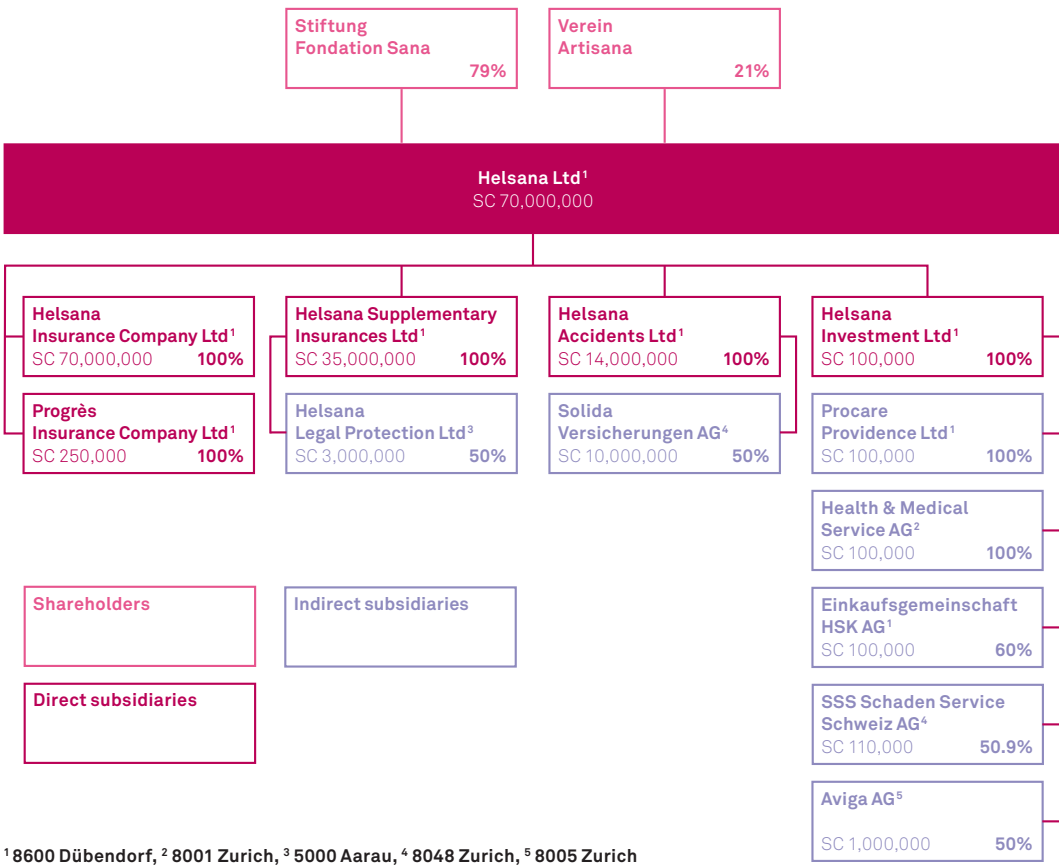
Stiftung
Fondation Sana
79%

Verein
Artisana
21%

Helsana Ltd$^1$
SC 70,000,000

Helsana
Insurance Company Ltd$^1$
SC 70,000,000 100%

Progrès
Insurance Company Ltd$^1$
SC 250,000 100%

Helsana Supplementary Insurances Ltd$^1$
SC 35,000,000 100%

Helsana
Legal Protection Ltd$^3$
SC 3,000,000 50%

Helsana
Accidents Ltd$^1$
SC 14,000,000 100%

Solida
Versicherungen AG$^4$
SC 10,000,000 50%

Helsana
Investment Ltd$^1$
SC 100,000 100%

Procare
Providence Ltd$^1$
SC 100,000 100%

Health & Medical
Service AG$^2$
SC 100,000 100%

Einkaufsgemeinschaft
HSK AG$^1$
SC 100,000 60%

SSS Schaden Service
Schweiz AG$^4$
SC 110,000 50.9%

Aviga AG$^5$
SC 1,000,000 50%

Shareholders

Indirect subsidiaries

Direct subsidiaries

$^1$ 8600 Dübendorf, $^2$ 8001 Zurich, $^3$ 5000 Aarau, $^4$ 8048 Zurich, $^5$ 8005 Zurich